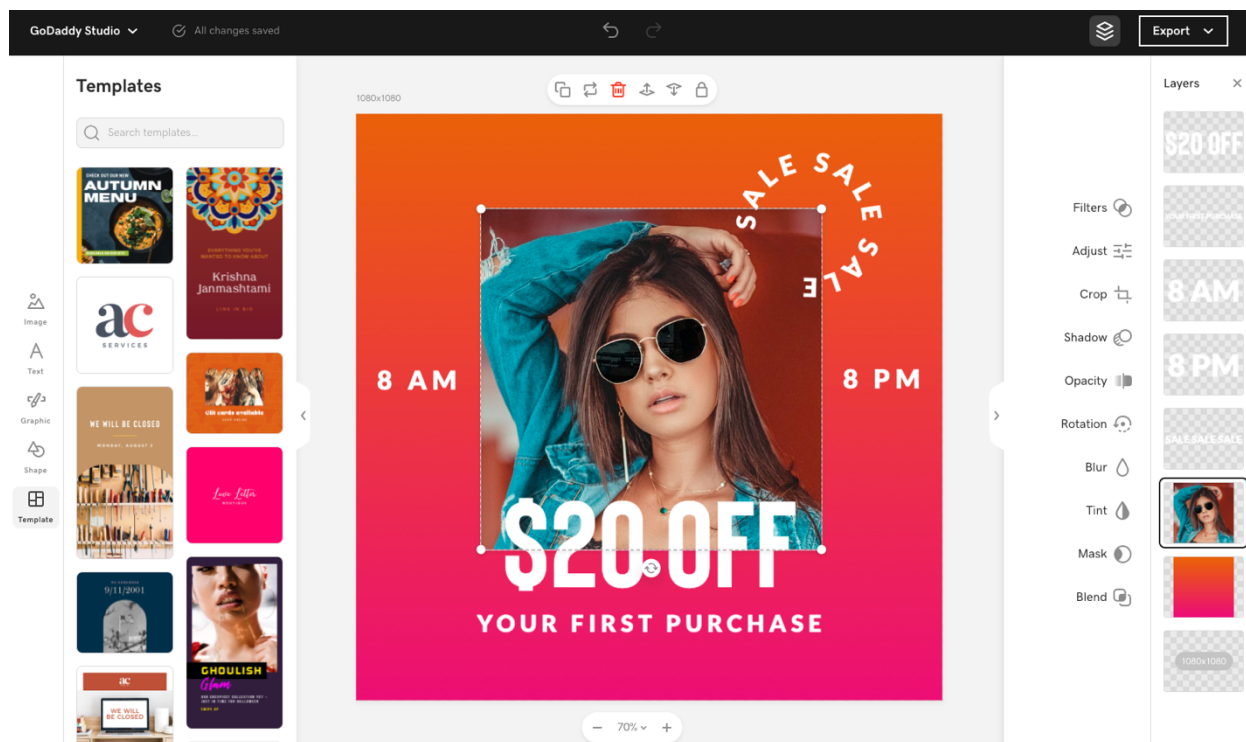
GoDaddy Studio
All changes saved
Export

Templates
Search templates...

CHECK OUT OUR NEW
AUTUMN MENU

EVERYTHING YOU'VE WANTED TO KNOW ABOUT
Krishna Janmashtami
LINK IN BIO

ac
SERVICES

Gift cards available

WE WILL BE CLOSED
MONDAY, AUGUST 2

Love Letter
BOUTIQUE

9/11/2001

GHOULISH
Glam

ac
WE WILL BE CLOSED

Image
Text
Graphic
Shape
Template

1080x1080

SALE SALE SALE
8 AM
8 PM
$20 OFF
YOUR FIRST PURCHASE

70%

Filters
Adjust
Crop
Shadow
Opacity
Rotation
Blur
Tint
Mask
Blend

Layers
$20 OFF
YOUR FIRST PURCHASE
8 AM
8 PM
SALE SALE SALE
1080x1080